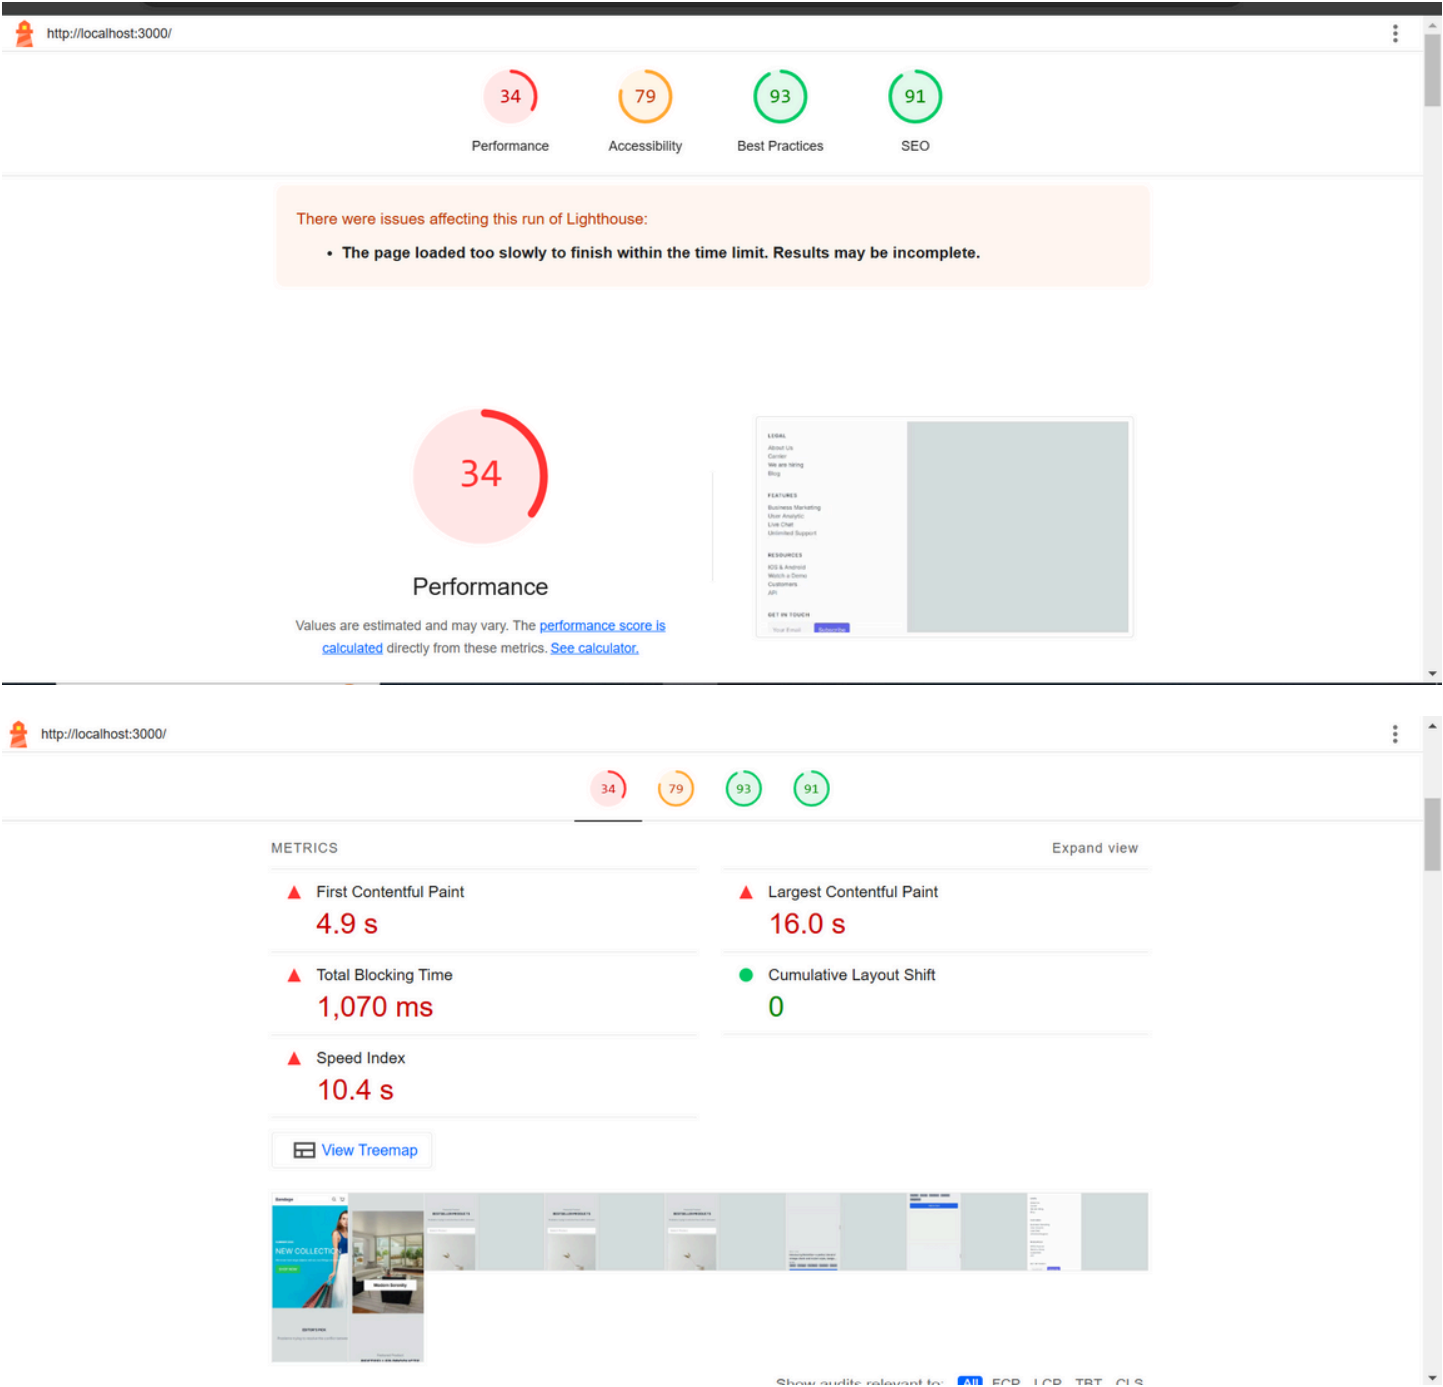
http://localhost:3000/

34
Performance

79
Accessibility

93
Best Practices

91
SEO

There were issues affecting this run of Lighthouse:

• The page loaded too slowly to finish within the time limit. Results may be incomplete.

34

Performance

Values are estimated and may vary. The performance score is calculated directly from these metrics. See calculator.

LEGAL
About Us
Career
We are hiring
Blog

FEATURES
Business Marketing
User Analytic
Live Chat
Unlimited Support

RESOURCES
IOS & Android
Watch a Demo
Customers
API

GET IN TOUCH
Your Email
Subscribe

http://localhost:3000/

34 79 93 91

METRICS

Expand view

First Contentful Paint
4.9 s

Largest Contentful Paint
16.0 s

Total Blocking Time
1,070 ms

Cumulative Layout Shift
0

Speed Index
10.4 s

View Treemap

NEW COLLECTIO

Show audits relevant to: All FCP LCP TBT CLS